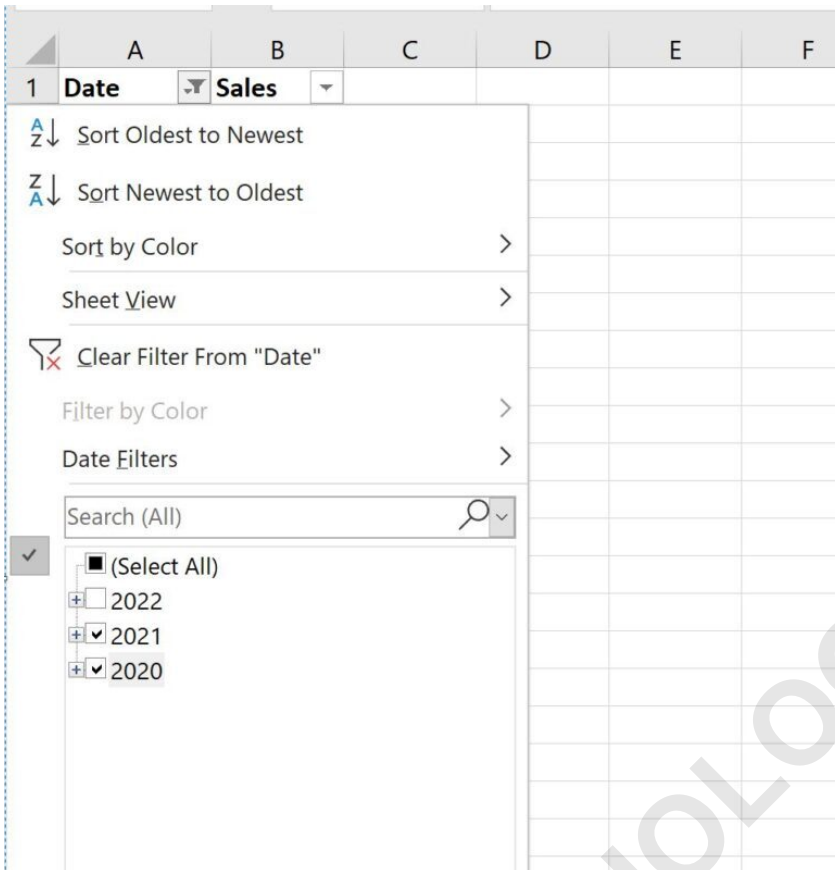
| | A | B | C | D | E | F |
|---|---|---|---|---|---|---|
| 1 | Date | Sales | | | | |

Sort Oldest to Newest
Sort Newest to Oldest
Sort by Color
Sheet View
Clear Filter From "Date"
Filter by Color
Date Filters
Search (All)
(Select All)
2022
2021
2020